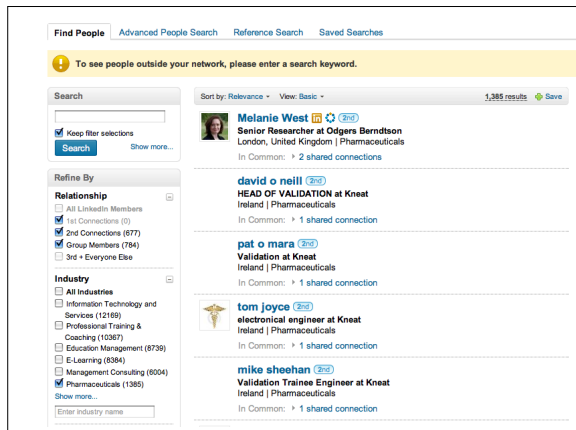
Find People | Advanced People Search | Reference Search | Saved Searches

To see people outside your network, please enter a search keyword.

Search

Keep filter selections

Search | Show more...

Refine By

Relationship

All LinkedIn Members
1st Connections (0)
2nd Connections (677)
Group Members (784)
3rd + Everyone Else

Industry

All Industries
Information Technology and Services (12169)
Professional Training & Coaching (10367)
Education Management (8739)
E-Learning (8384)
Management Consulting (6004)
Pharmaceuticals (1385)
Show more...

Enter industry name

Sort by: Relevance | View: Basic | 1,385 results | Save

Melanie West in 2nd
Senior Researcher at Odgers Berndtson
London, United Kingdom | Pharmaceuticals
In Common: 2 shared connections

david o neill 2nd
HEAD OF VALIDATION at Kneat
Ireland | Pharmaceuticals
In Common: 1 shared connection

pat o mara 2nd
Validation at Kneat
Ireland | Pharmaceuticals
In Common: 1 shared connection

tom joyce 2nd
electronical engineer at Kneat
Ireland | Pharmaceuticals
In Common: 1 shared connection

mike sheehan 2nd
Validation Trainee Engineer at Kneat
Ireland | Pharmaceuticals
In Common: 1 shared connection